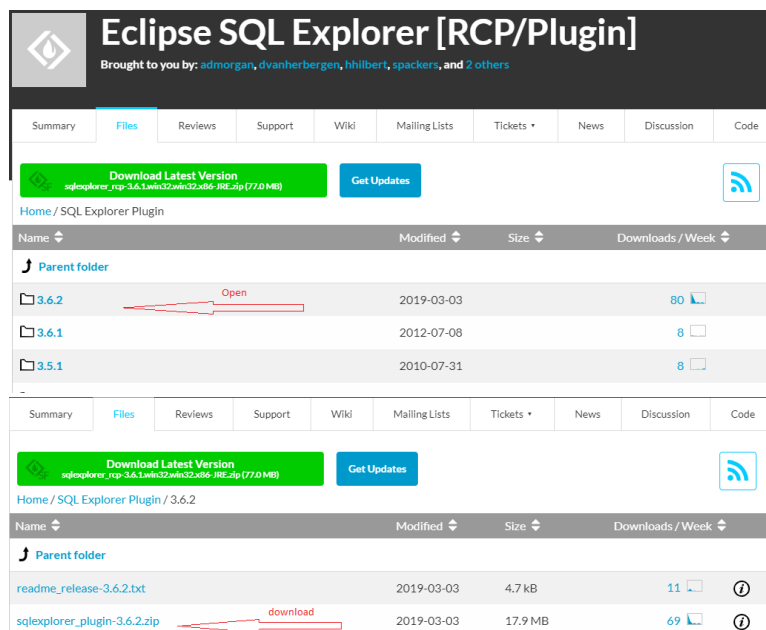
Eclipse SQL Explorer [RCP/Plugin]

Brought to you by: admorgan, dvanherbergen, hhilbert, spackers, and 2 others

Summary | Files | Reviews | Support | Wiki | Mailing Lists | Tickets ▾ | News | Discussion | Code

Download Latest Version
sqlexplorer_rcp-3.6.1.win32.win32.x86-JRE.zip (77.0 MB)

Get Updates

Home / SQL Explorer Plugin

| Name | Modified | Size | Downloads / Week |
|---|---|---|---|
| Parent folder | | | |
| 3.6.2 | 2019-03-03 | | 80 |
| 3.6.1 | 2012-07-08 | | 8 |
| 3.5.1 | 2010-07-31 | | 8 |

Open

Summary | Files | Reviews | Support | Wiki | Mailing Lists | Tickets ▾ | News | Discussion | Code

Download Latest Version
sqlexplorer_rcp-3.6.1.win32.win32.x86-JRE.zip (77.0 MB)

Get Updates

Home / SQL Explorer Plugin / 3.6.2

| Name | Modified | Size | Downloads / Week |
|---|---|---|---|
| Parent folder | | | |
| readme_release-3.6.2.txt | 2019-03-03 | 4.7 kB | 11 |
| sqlexplorer_plugin-3.6.2.zip | 2019-03-03 | 17.9 MB | 69 |

download